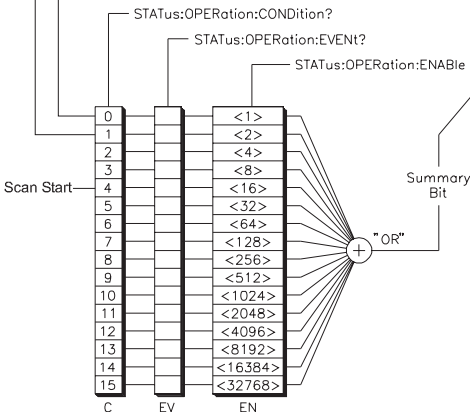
STATus:OPERation:CONDition?

STATus:OPERation:EVENt?

STATus:OPERation:ENABle

Scan Start

0
1
2
3
4
5
6
7
8
9
10
11
12
13
14
15

<1>
<2>
<4>
<8>
<16>
<32>
<64>
<128>
<256>
<512>
<1024>
<2048>
<4096>
<8192>
<16384>
<32768>

"OR"

Summary Bit

C EV EN